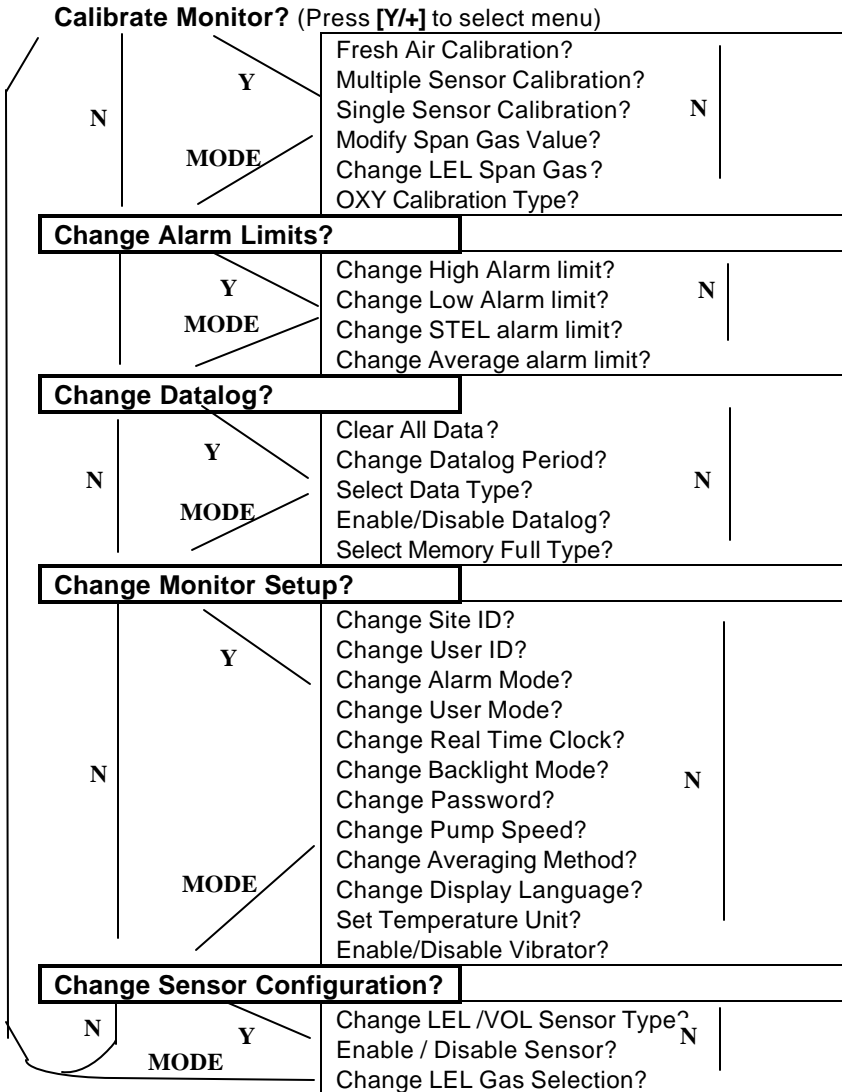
**Calibrate Monitor?** (Press **[Y/+]** to select menu)

N

Y

MODE

Fresh Air Calibration?
Multiple Sensor Calibration?
Single Sensor Calibration?
Modify Span Gas Value?
Change LEL Span Gas?
OXY Calibration Type?

N

**Change Alarm Limits?**

Y

MODE

Change High Alarm limit?
Change Low Alarm limit?
Change STEL alarm limit?
Change Average alarm limit?

N

**Change Datalog?**

N

Y

MODE

Clear All Data?
Change Datalog Period?
Select Data Type?
Enable/Disable Datalog?
Select Memory Full Type?

N

**Change Monitor Setup?**

N

Y

MODE

Change Site ID?
Change User ID?
Change Alarm Mode?
Change User Mode?
Change Real Time Clock?
Change Backlight Mode?
Change Password?
Change Pump Speed?
Change Averaging Method?
Change Display Language?
Set Temperature Unit?
Enable/Disable Vibrator?

N

**Change Sensor Configuration?**

N

Y

MODE

Change LEL /VOL Sensor Type?
Enable / Disable Sensor?
Change LEL Gas Selection?

N